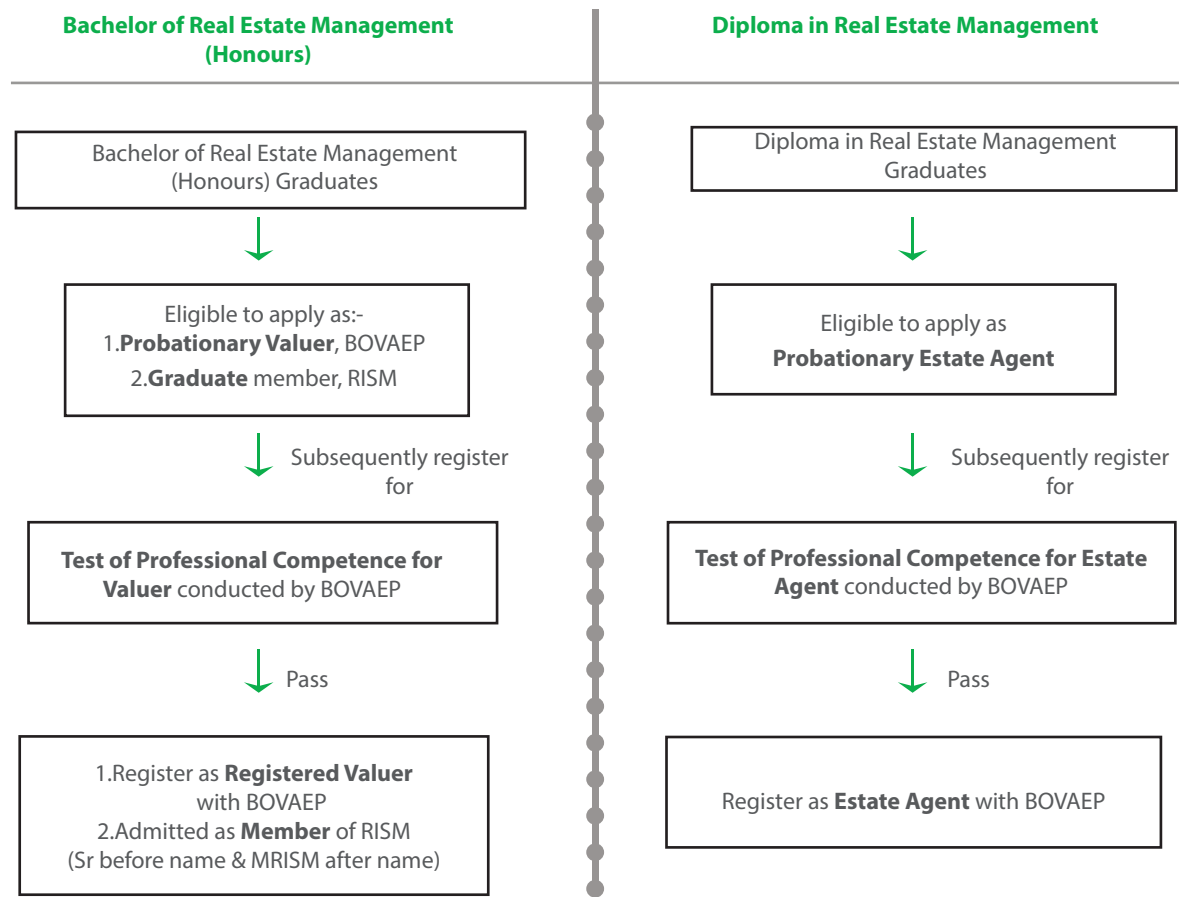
Bachelor of Real Estate Management (Honours)

Bachelor of Real Estate Management (Honours) Graduates

Eligible to apply as:-
1.**Probationary Valuer**, BOVAEP
2.**Graduate** member, RISM

Subsequently register for

**Test of Professional Competence for Valuer** conducted by BOVAEP

Pass

1.Register as **Registered Valuer** with BOVAEP
2.Admitted as **Member** of RISM
(Sr before name & MRISM after name)

Diploma in Real Estate Management

Diploma in Real Estate Management Graduates

Eligible to apply as
**Probationary Estate Agent**

Subsequently register for

**Test of Professional Competence for Estate Agent** conducted by BOVAEP

Pass

Register as **Estate Agent** with BOVAEP